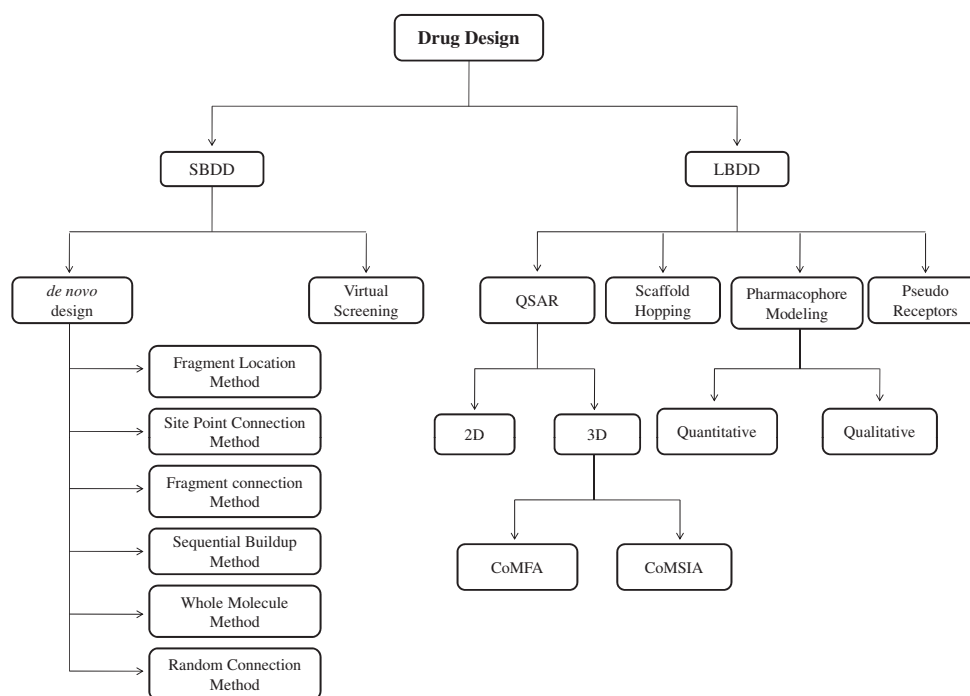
Drug Design

SBDD

LBDD

de novo design

Virtual Screening

Fragment Location Method

Site Point Connection Method

Fragment connection Method

Sequential Buildup Method

Whole Molecule Method

Random Connection Method

QSAR

Scaffold Hopping

Pharmacophore Modeling

Pseudo Receptors

2D

3D

CoMFA

CoMSIA

Quantitative

Qualitative